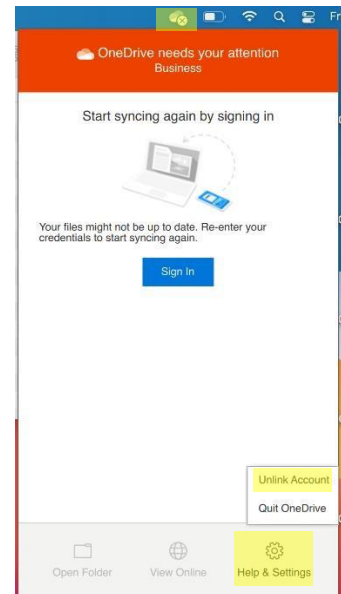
Fr

OneDrive needs your attention
Business

Start syncing again by signing in

Your files might not be up to date. Re-enter your credentials to start syncing again.

Sign In

Unlink Account

Quit OneDrive

Open Folder

View Online

Help & Settings